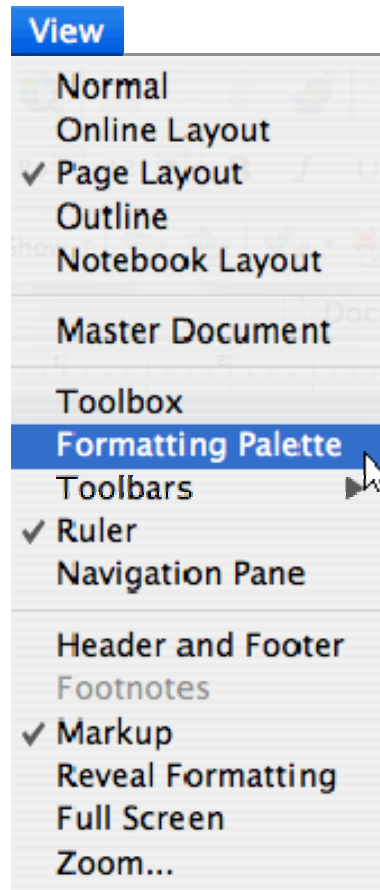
View

Normal
Online Layout
✓ Page Layout
Outline
Notebook Layout

Master Document

Toolbox
Formatting Palette
Toolbars
✓ Ruler
Navigation Pane

Header and Footer
Footnotes
✓ Markup
Reveal Formatting
Full Screen
Zoom...